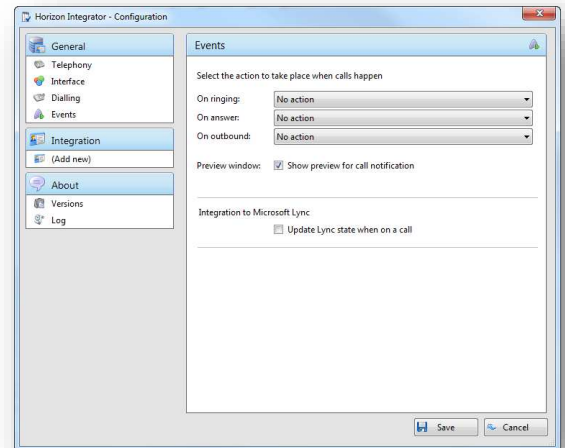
Horizon Integrator - Configuration

General
Telephony
Interface
Dialling
Events

Integration
(Add new)

About
Versions
Log

Events

Select the action to take place when calls happen

On ringing: No action
On answer: No action
On outbound: No action

Preview window: Show preview for call notification

Integration to Microsoft Lync
Update Lync state when on a call

Save
Cancel